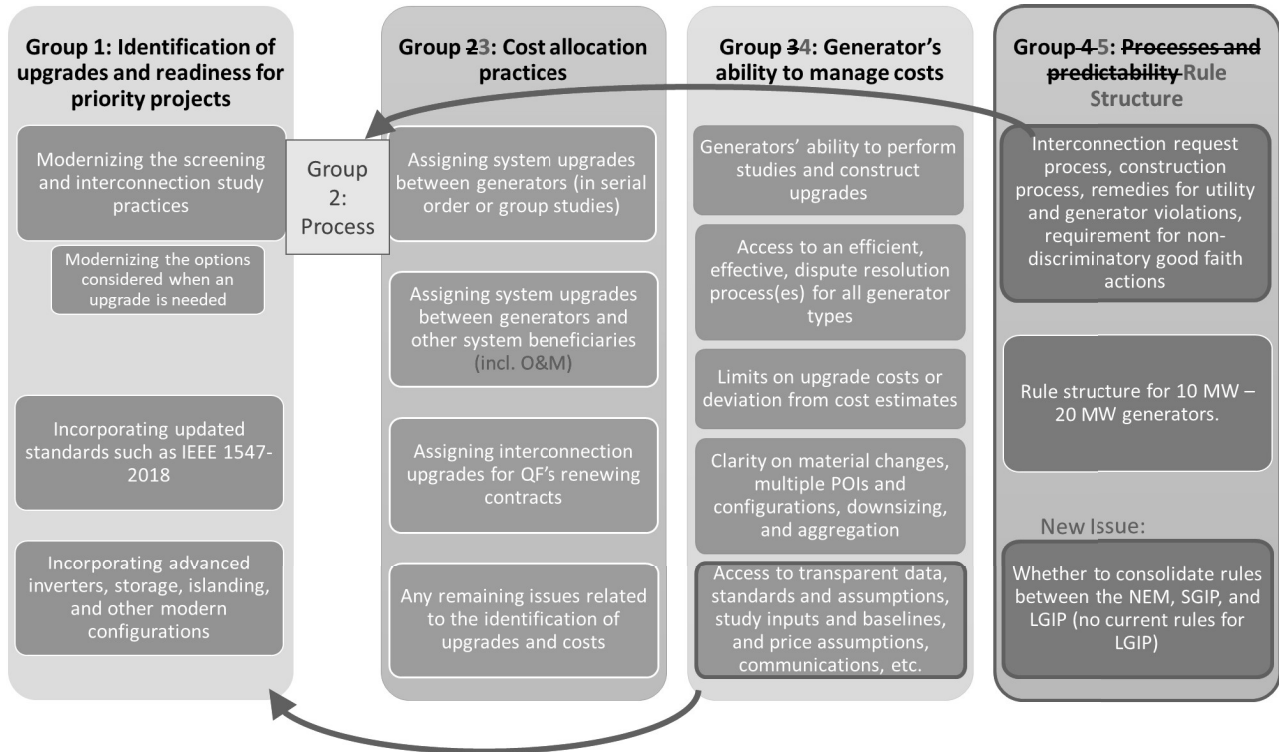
Group 1: Identification of upgrades and readiness for priority projects

Modernizing the screening and interconnection study practices

Modernizing the options considered when an upgrade is needed

Incorporating updated standards such as IEEE 1547-2018

Incorporating advanced inverters, storage, islanding, and other modern configurations

Group 2: Process

Group ~~2~~3: Cost allocation practices

Assigning system upgrades between generators (in serial order or group studies)

Assigning system upgrades between generators and other system beneficiaries (incl. O&M)

Assigning interconnection upgrades for QF's renewing contracts

Any remaining issues related to the identification of upgrades and costs

Group ~~3~~4: Generator's ability to manage costs

Generators' ability to perform studies and construct upgrades

Access to an efficient, effective, dispute resolution process(es) for all generator types

Limits on upgrade costs or deviation from cost estimates

Clarity on material changes, multiple POIs and configurations, downsizing, and aggregation

Access to transparent data, standards and assumptions, study inputs and baselines, and price assumptions, communications, etc.

Group ~~4~~ 5: ~~Processes and predictability~~ Rule Structure

Interconnection request process, construction process, remedies for utility and generator violations, requirement for non-discriminatory good faith actions

Rule structure for 10 MW – 20 MW generators.

New Issue:

Whether to consolidate rules between the NEM, SGIP, and LGIP (no current rules for LGIP)